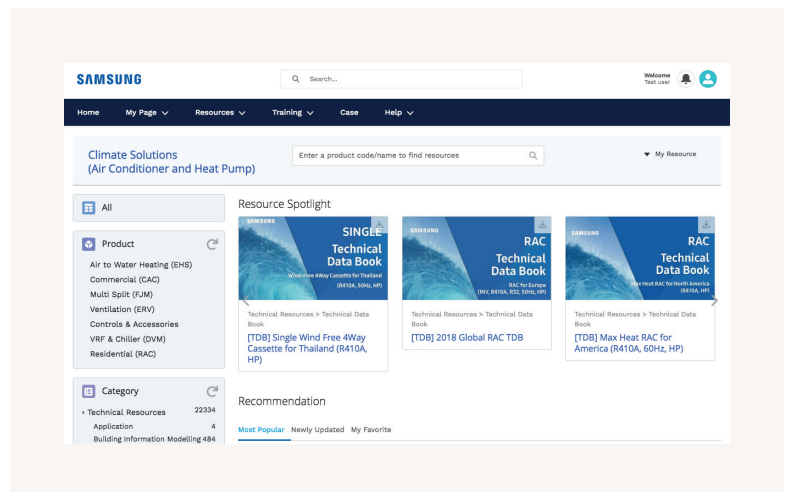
SAMSUNG

Search...

Welcome
Test user

Home My Page Resources Training Case Help

Climate Solutions
(Air Conditioner and Heat Pump)

Enter a product code/name to find resources

My Resource

All

Product

Air to Water Heating (EHS)
Commercial (CAC)
Multi Split (FJM)
Ventilation (ERV)
Controls & Accessories
VRF & Chiller (DVM)
Residential (RAC)

Category

› Technical Resources 22334
Application 4
Building Information Modelling 484

Resource Spotlight

SAMSUNG
SINGLE
Technical Data Book
Wind-Free 4Way Cassette for Thailand (R410A, 50Hz, HP)

Technical Resources > Technical Data Book
[TDB] Single Wind Free 4Way Cassette for Thailand (R410A, HP)

SAMSUNG
RAC
Technical Data Book
RAC for Europe (INV, R410A, R32, 50Hz, HP)

Technical Resources > Technical Data Book
[TDB] 2018 Global RAC TDB

SAMSUNG
RAC
Technical Data Book
Max Heat RAC for North America (R410A, HP)

Technical Resources > Technical Data Book
[TDB] Max Heat RAC for America (R410A, 60Hz, HP)

Recommendation

Most Popular Newly Updated My Favorite